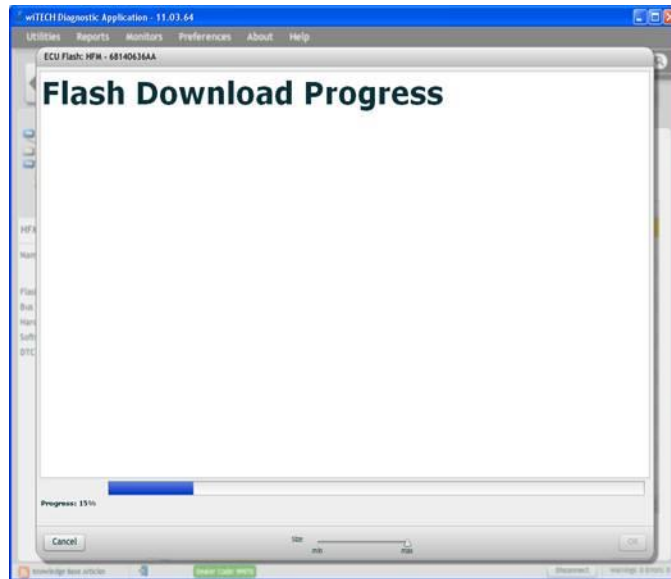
wiTECH Diagnostic Application - 11.03.64

Utilities Reports Monitors Preferences About Help

ECU Flash: HFM - 68140636AA

Flash Download Progress

HFM

Nam

Flas
Bus
Hard
Soft
DTC

Progress: 15%

Cancel

Size
min max

OK

Knowledge Base Articles

Dealer Code: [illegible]

Disconnect

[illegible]